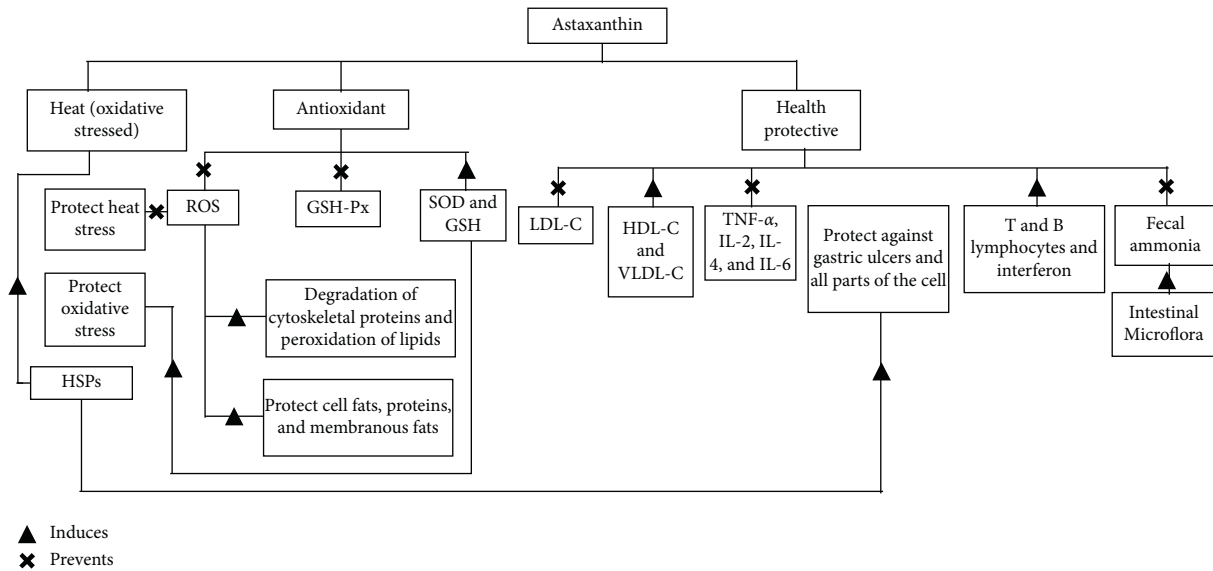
Astaxanthin

Heat (oxidative stressed)

Antioxidant

Health protective

Protect heat stress

ROS

GSH-Px

SOD and GSH

LDL-C

HDL-C and VLDL-C

TNF-$\alpha$, IL-2, IL-4, and IL-6

Protect against gastric ulcers and all parts of the cell

T and B lymphocytes and interferon

Fecal ammonia

Intestinal Microflora

Protect oxidative stress

Degradation of cytoskeletal proteins and peroxidation of lipids

Protect cell fats, proteins, and membranous fats

HSPs

Induces

Prevents